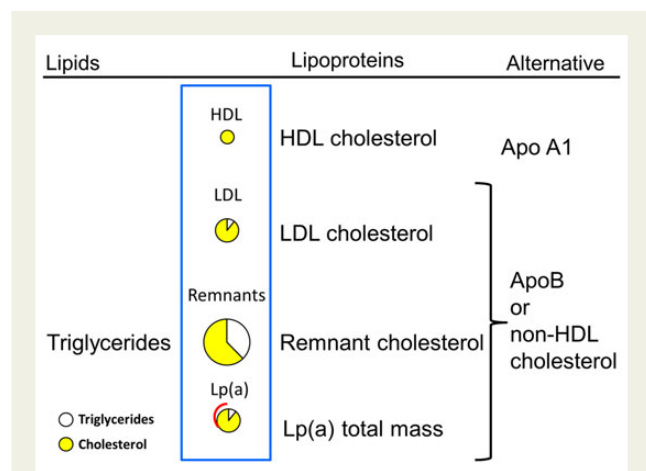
| Lipids | | Lipoproteins | Alternative |
|---|---|---|---|
| | HDL | HDL cholesterol | Apo A1 |
| | LDL | LDL cholesterol | ApoB or non-HDL cholesterol |
| Triglycerides | Remnants | Remnant cholesterol | |
| | Lp(a) | Lp(a) total mass | |

Triglycerides
Cholesterol